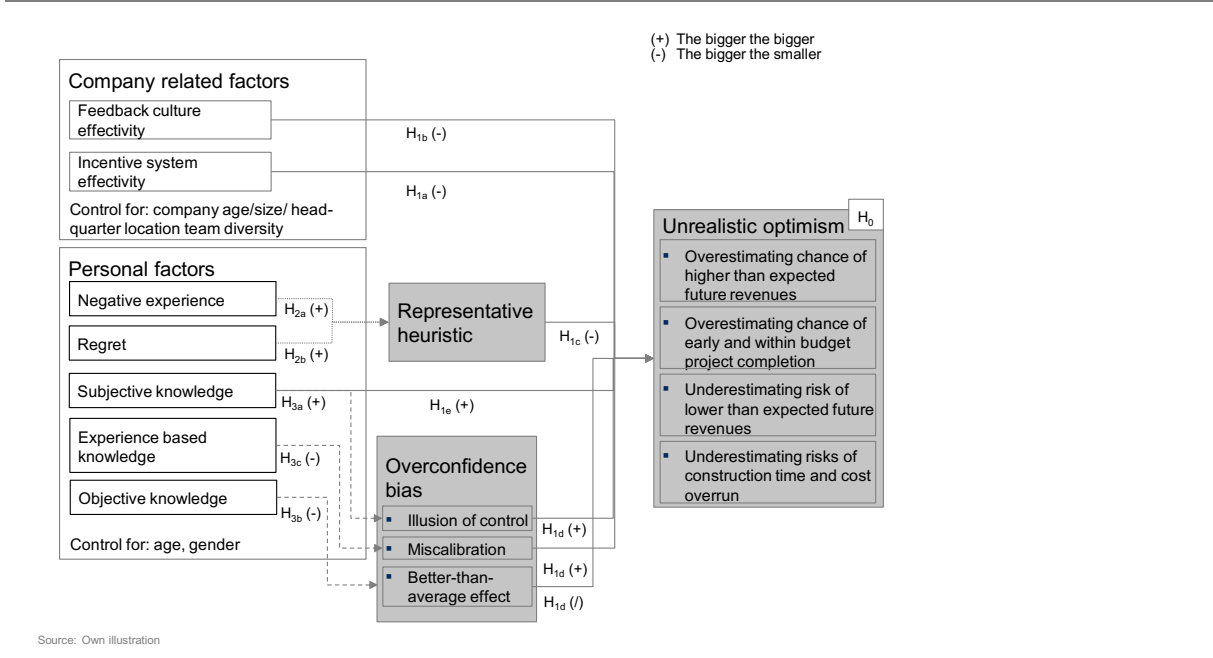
(+) The bigger the bigger
(-) The bigger the smaller

Company related factors

Feedback culture effectivity

Incentive system effectivity

Control for: company age/size/ headquarter location team diversity

$H_{1b}$ (-)

$H_{1a}$ (-)

Personal factors

Negative experience

Regret

Subjective knowledge

Experience based knowledge

Objective knowledge

Control for: age, gender

$H_{2a}$ (+)

$H_{2b}$ (+)

$H_{3a}$ (+)

$H_{3c}$ (-)

$H_{3b}$ (-)

Representative heuristic

$H_{1c}$ (-)

$H_{1e}$ (+)

Overconfidence bias

▪ Illusion of control

▪ Miscalibration

▪ Better-than-average effect

$H_{1d}$ (+)

$H_{1d}$ (+)

$H_{1d}$ (/)

Unrealistic optimism

$H_0$

▪ Overestimating chance of higher than expected future revenues

▪ Overestimating chance of early and within budget project completion

▪ Underestimating risk of lower than expected future revenues

▪ Underestimating risks of construction time and cost overrun

Source: Own illustration